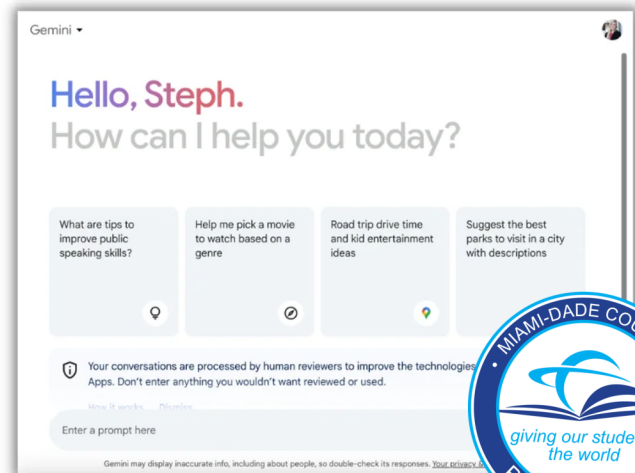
Gemini ▾

Hello, Steph.
How can I help you today?

What are tips to improve public speaking skills?

Help me pick a movie to watch based on a genre

Road trip drive time and kid entertainment ideas

Suggest the best parks to visit in a city with descriptions

Your conversations are processed by human reviewers to improve the technologies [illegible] Apps. Don't enter anything you wouldn't want reviewed or used.

How it works Dismiss

Enter a prompt here

Gemini may display inaccurate info, including about people, so double-check its responses. Your privacy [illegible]

MIAMI-DADE CO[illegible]

giving our stude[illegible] the world